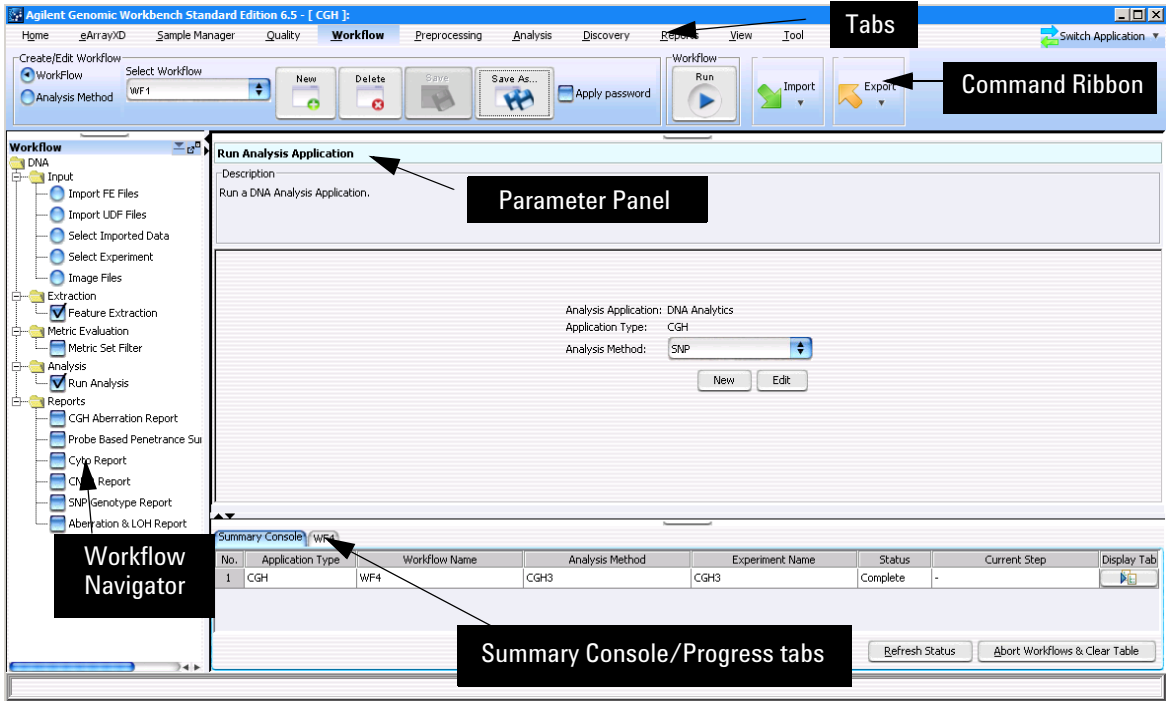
Agilent Genomic Workbench Standard Edition 6.5 - [ CGH ]

Home eArrayXD Sample Manager Quality Workflow Preprocessing Analysis Discovery Reports View Tool

Tabs

Switch Application

Create/Edit Workflow
WorkFlow
Analysis Method
Select Workflow
WF1
New Delete Save Save As...
Apply password
Workflow
Run
Import
Export

Command Ribbon

Workflow
DNA
Input
Import FE Files
Import UDF Files
Select Imported Data
Select Experiment
Image Files
Extraction
Feature Extraction
Metric Evaluation
Metric Set Filter
Analysis
Run Analysis
Reports
CGH Aberration Report
Probe Based Penetrance Sur
Cyto Report
CN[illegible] Report
SNP Genotype Report
Aberration & LOH Report

Workflow Navigator

Run Analysis Application
Description
Run a DNA Analysis Application.

Parameter Panel

Analysis Application: DNA Analytics
Application Type: CGH
Analysis Method: SNP
New Edit

Summary Console WF4

| No. | Application Type | Workflow Name | Analysis Method | Experiment Name | Status | Current Step | Display Tab |
|---|---|---|---|---|---|---|---|
| 1 | CGH | WF4 | CGH3 | CGH3 | Complete | - | |

Summary Console/Progress tabs

Refresh Status Abort Workflows & Clear Table